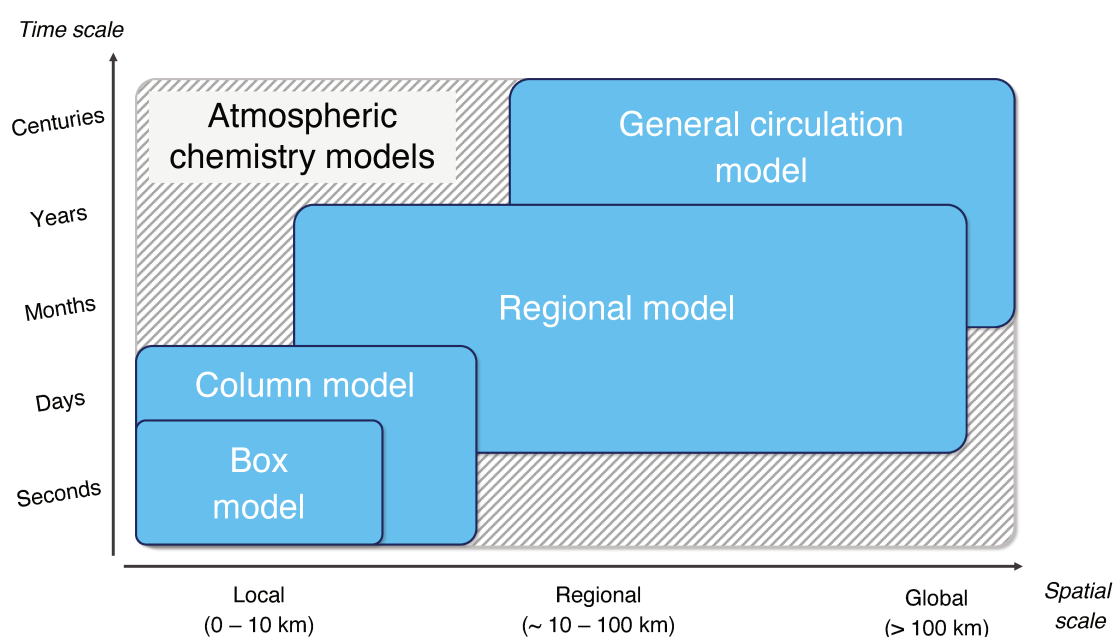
Time scale

Centuries

Years

Months

Days

Seconds

Atmospheric chemistry models

General circulation model

Regional model

Column model

Box model

Local
(0 – 10 km)

Regional
(~ 10 – 100 km)

Global
(> 100 km)

Spatial scale